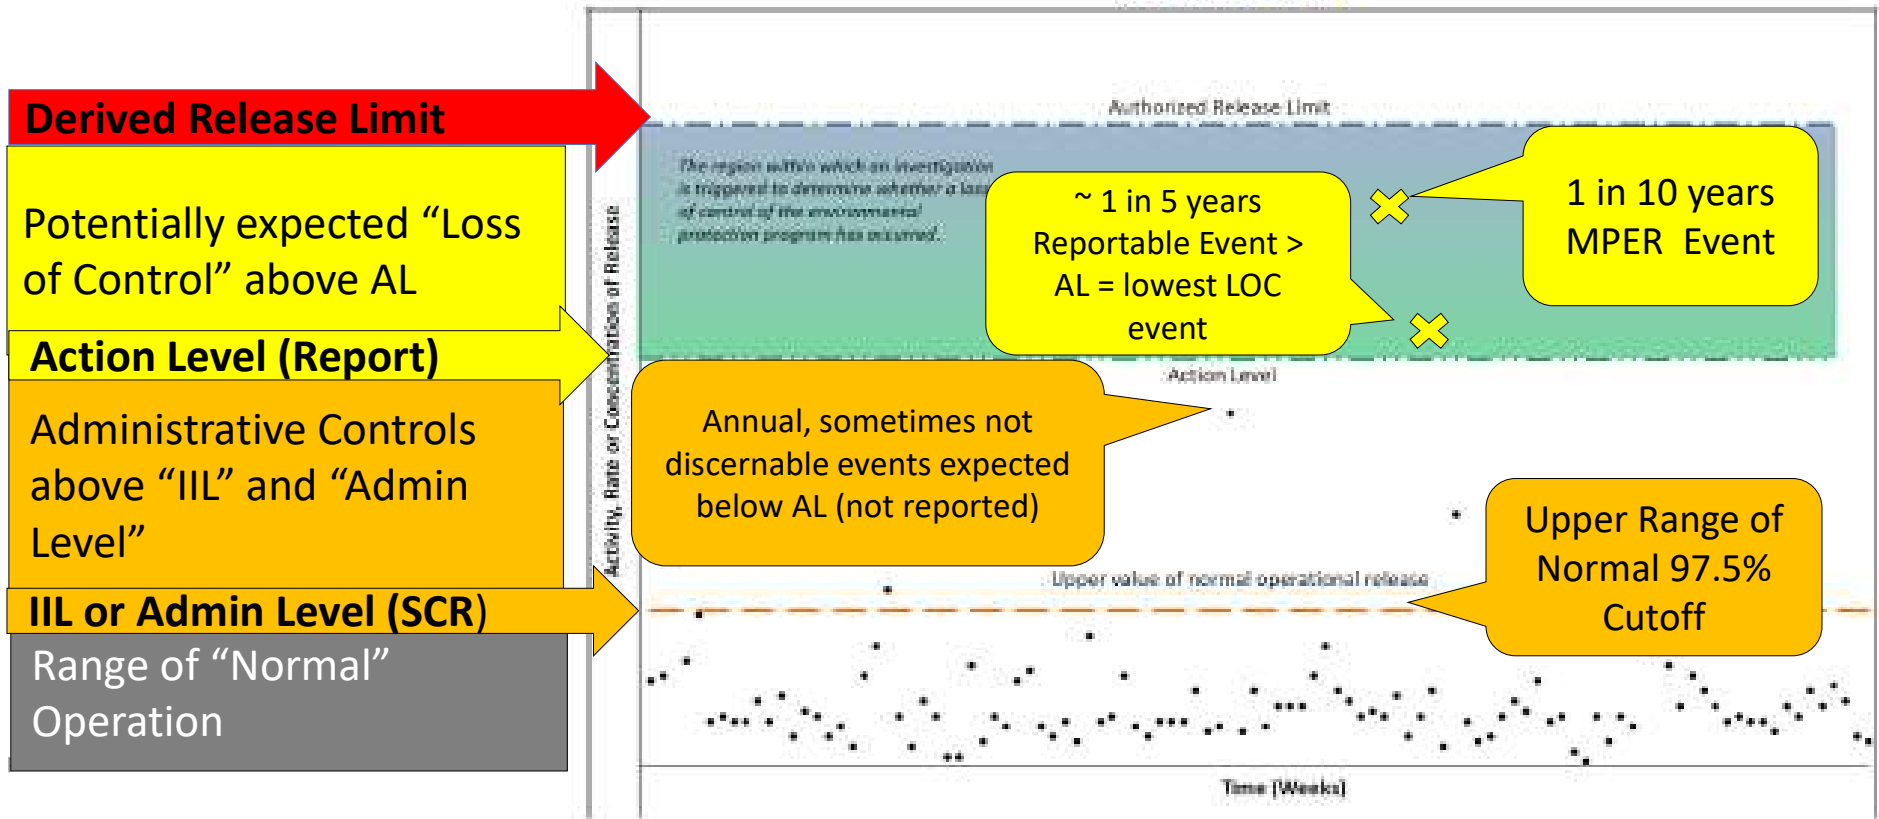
Derived Release Limit

Potentially expected “Loss of Control” above AL

Action Level (Report)

Administrative Controls above “IIL” and “Admin Level”

IIL or Admin Level (SCR)

Range of “Normal” Operation

Authorized Release Limit

The region within which an investigation is triggered to determine whether a loss of control of the environmental protection program has occurred.

~ 1 in 5 years Reportable Event > AL = lowest LOC event

1 in 10 years MPER Event

Action Level

Annual, sometimes not discernable events expected below AL (not reported)

Upper Range of Normal 97.5% Cutoff

Upper value of normal operational release

Activity, Rate or Concentration of Release

Time (Weeks)